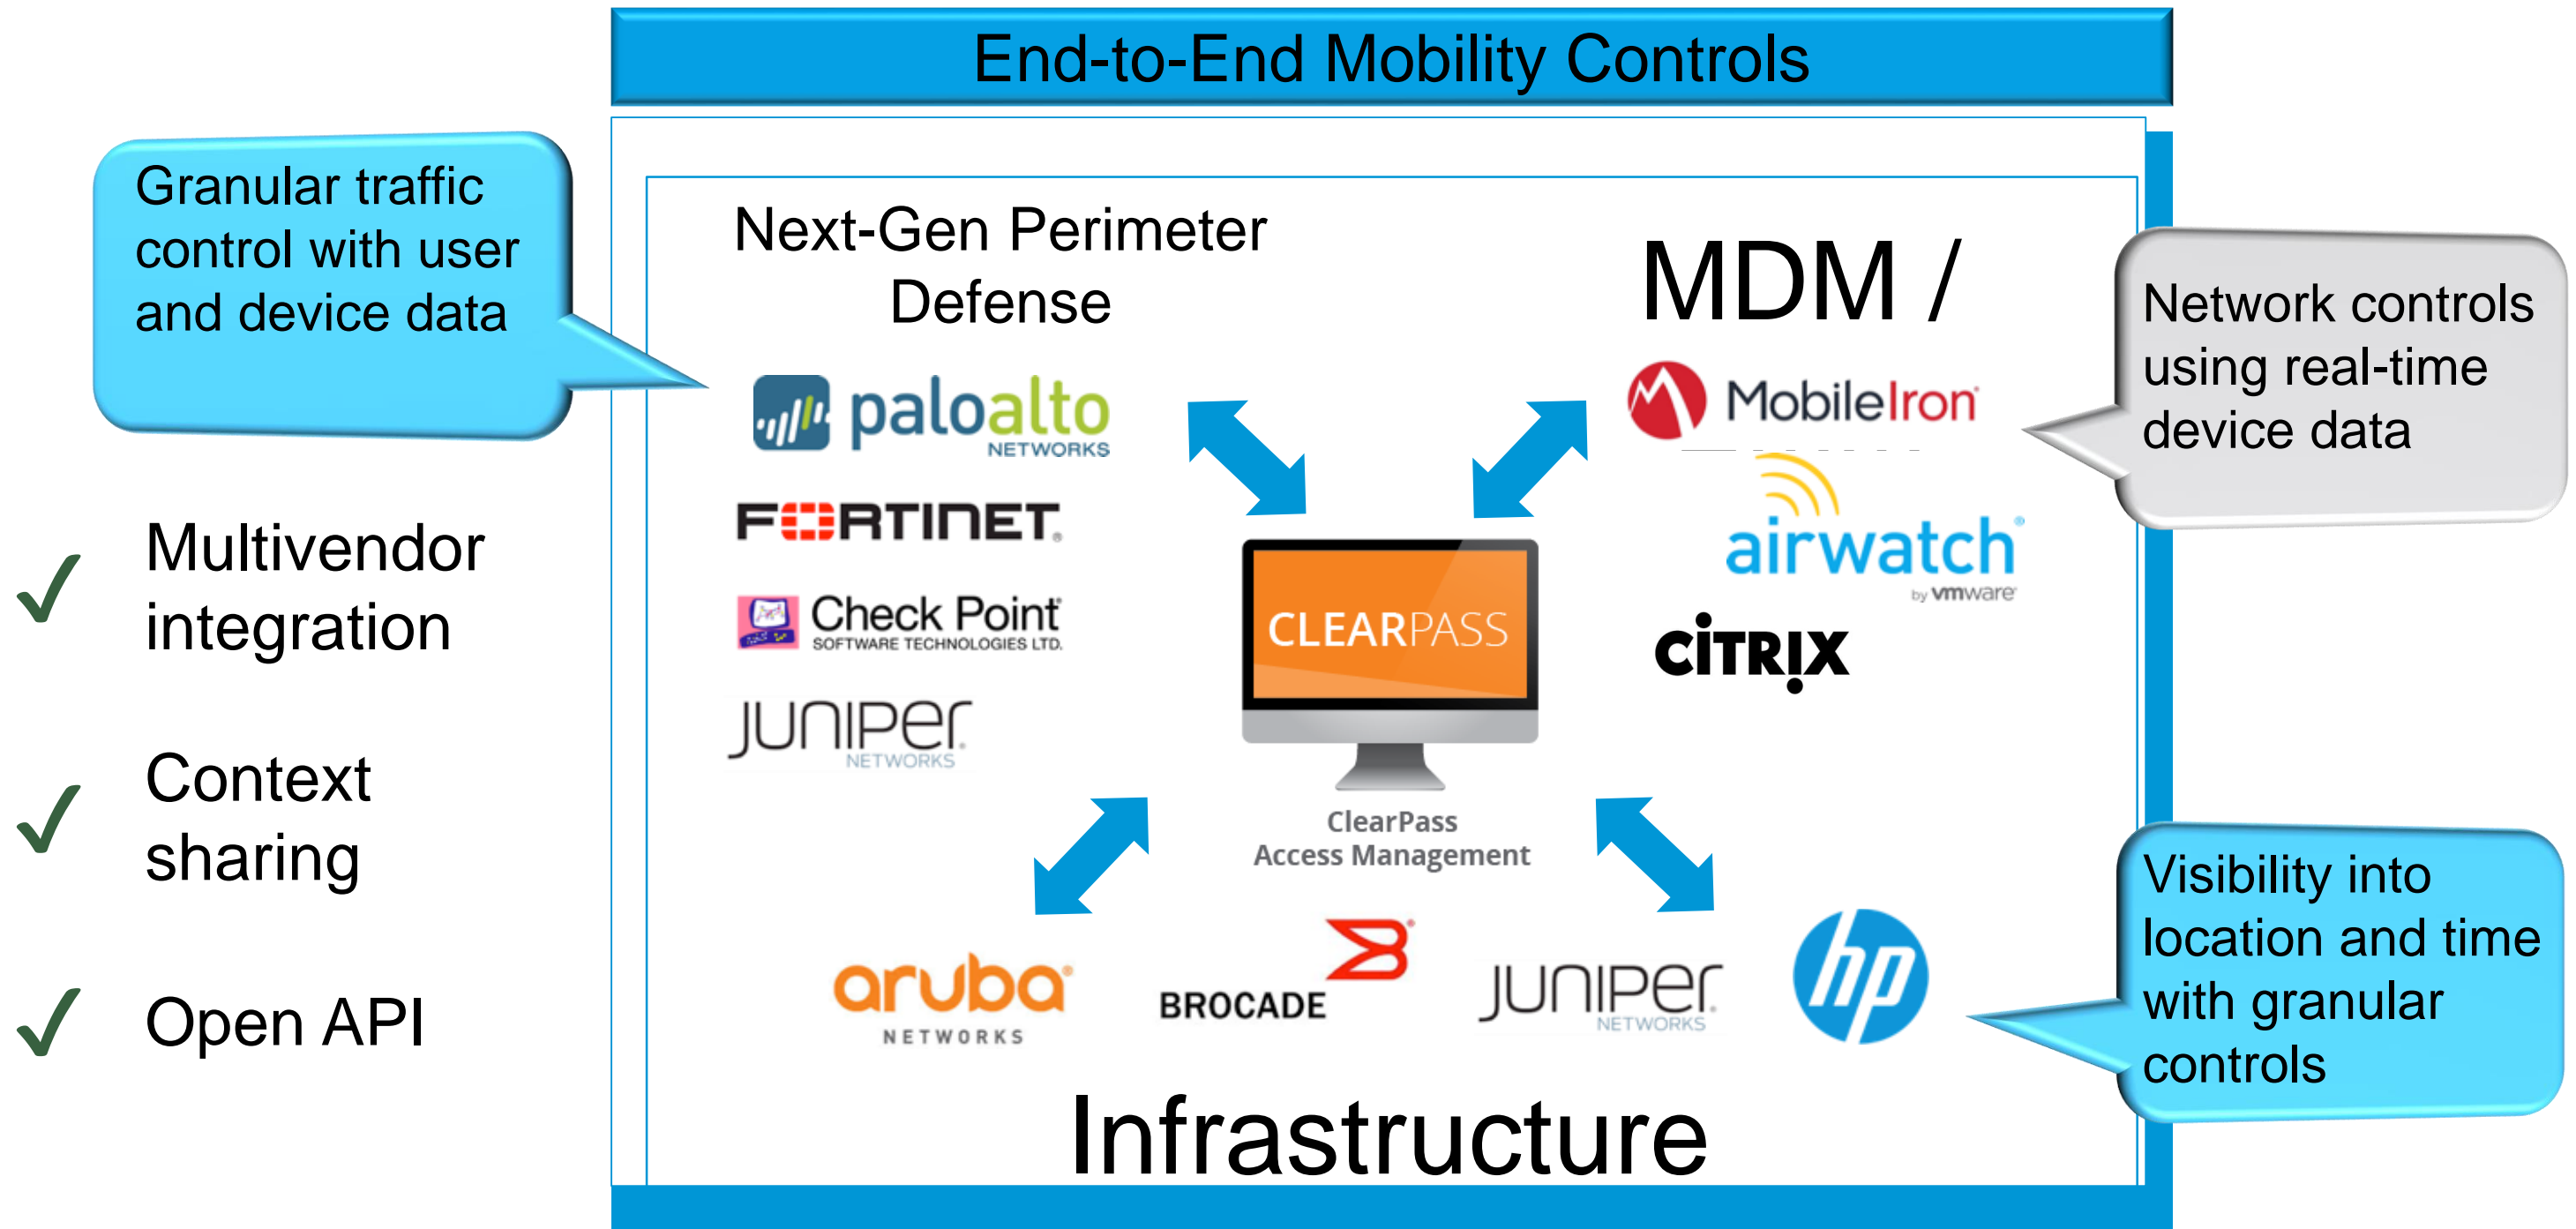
End-to-End Mobility Controls

Granular traffic control with user and device data

✓ Multivendor integration

✓ Context sharing

✓ Open API

Next-Gen Perimeter Defense

paloalto NETWORKS

FORTINET

Check Point SOFTWARE TECHNOLOGIES LTD.

JUNIPER NETWORKS

MDM /

MobileIron

airwatch by vmware

CITRIX

Network controls using real-time device data

CLEARPASS

ClearPass Access Management

aruba NETWORKS

BROCADE

JUNIPER NETWORKS

hp

Visibility into location and time with granular controls

Infrastructure